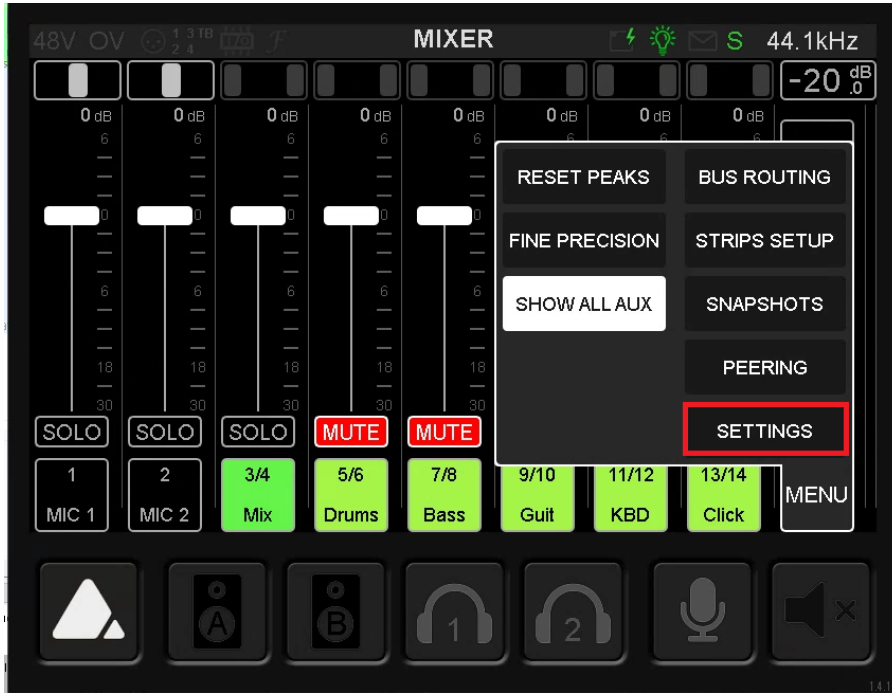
48V OV $\frac{1\ 3}{2\ 4}$TB MIXER S 44.1kHz

-20 dB .0

0 dB 6 0 6 18 30
0 dB 6 0 6 18 30
0 dB 6 0 6 18 30
0 dB 6 0 6 18 30
0 dB 6 0 6 18 30
0 dB 6
0 dB 6
0 dB 6

RESET PEAKS
BUS ROUTING
FINE PRECISION
STRIPS SETUP
SHOW ALL AUX
SNAPSHOTS
PEERING
SETTINGS

SOLO SOLO SOLO MUTE MUTE

1 MIC 1
2 MIC 2
3/4 Mix
5/6 Drums
7/8 Bass
9/10 Guit
11/12 KBD
13/14 Click
MENU

A B 1 2